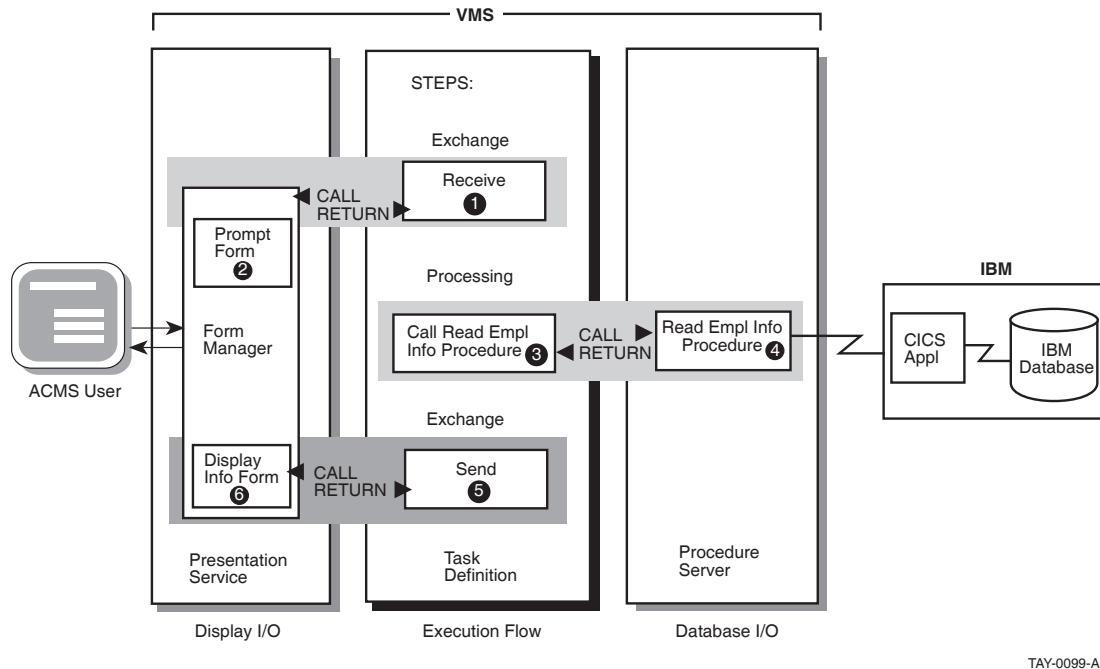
VMS

STEPS:

Exchange

CALL
RETURN

Receive
1

Prompt Form
2

Processing

Form Manager

Call Read Empl Info Procedure
3

CALL
RETURN

Read Empl Info Procedure
4

IBM

CICS Appl

IBM Database

ACMS User

Exchange

Display Info Form
6

CALL
RETURN

Send
5

Presentation Service

Task Definition

Procedure Server

Display I/O

Execution Flow

Database I/O

TAY-0099-A